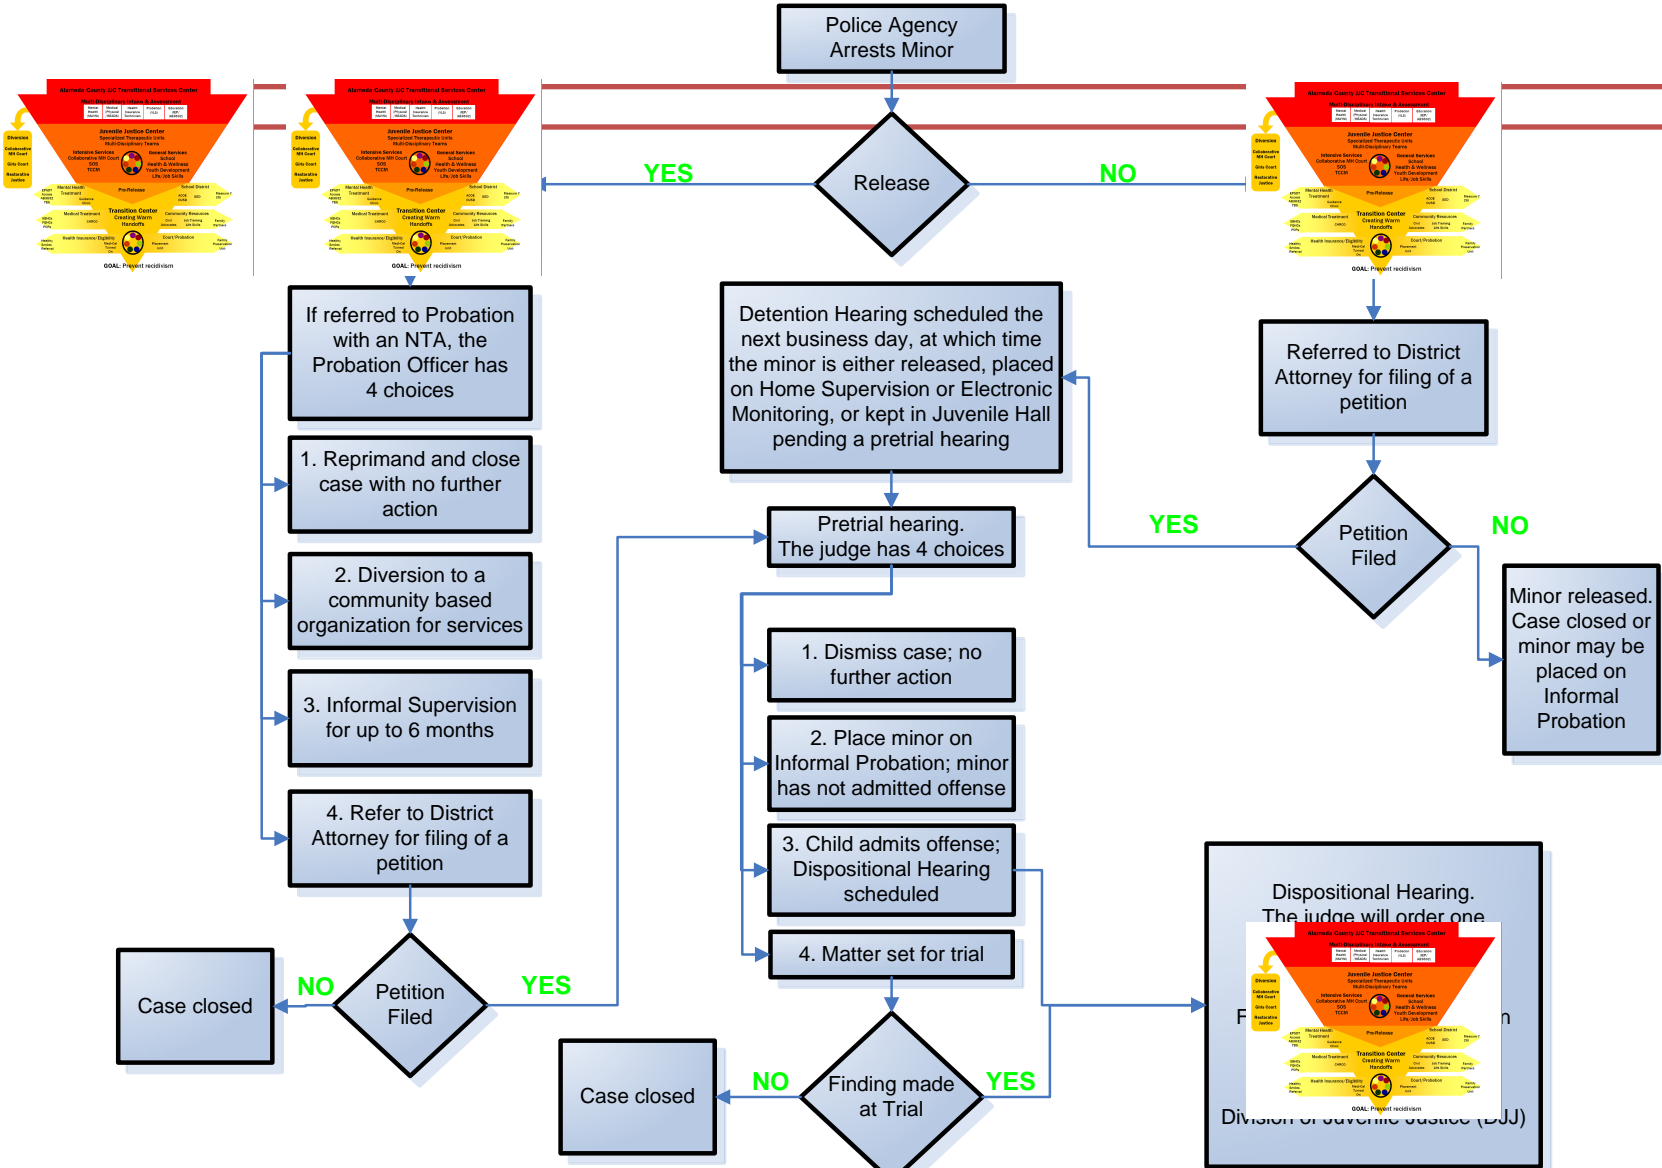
Police Agency Arrests Minor

Release

YES

NO

Alameda County J/C Transitional Services Center

GOAL: Prevent recidivism

Alameda County J/C Transitional Services Center

GOAL: Prevent recidivism

Alameda County J/C Transitional Services Center

GOAL: Prevent recidivism

If referred to Probation with an NTA, the Probation Officer has 4 choices

1. Reprimand and close case with no further action

2. Diversion to a community based organization for services

3. Informal Supervision for up to 6 months

4. Refer to District Attorney for filing of a petition

Petition Filed

NO

YES

Case closed

Detention Hearing scheduled the next business day, at which time the minor is either released, placed on Home Supervision or Electronic Monitoring, or kept in Juvenile Hall pending a pretrial hearing

Pretrial hearing. The judge has 4 choices

1. Dismiss case; no further action

2. Place minor on Informal Probation; minor has not admitted offense

3. Child admits offense; Dispositional Hearing scheduled

4. Matter set for trial

Finding made at Trial

NO

YES

Case closed

Referred to District Attorney for filing of a petition

Petition Filed

YES

NO

Minor released. Case closed or minor may be placed on Informal Probation

Dispositional Hearing. The judge will order one

F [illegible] n

Division of Juvenile Justice (DJJ)

Alameda County J/C Transitional Services Center

GOAL: Prevent recidivism